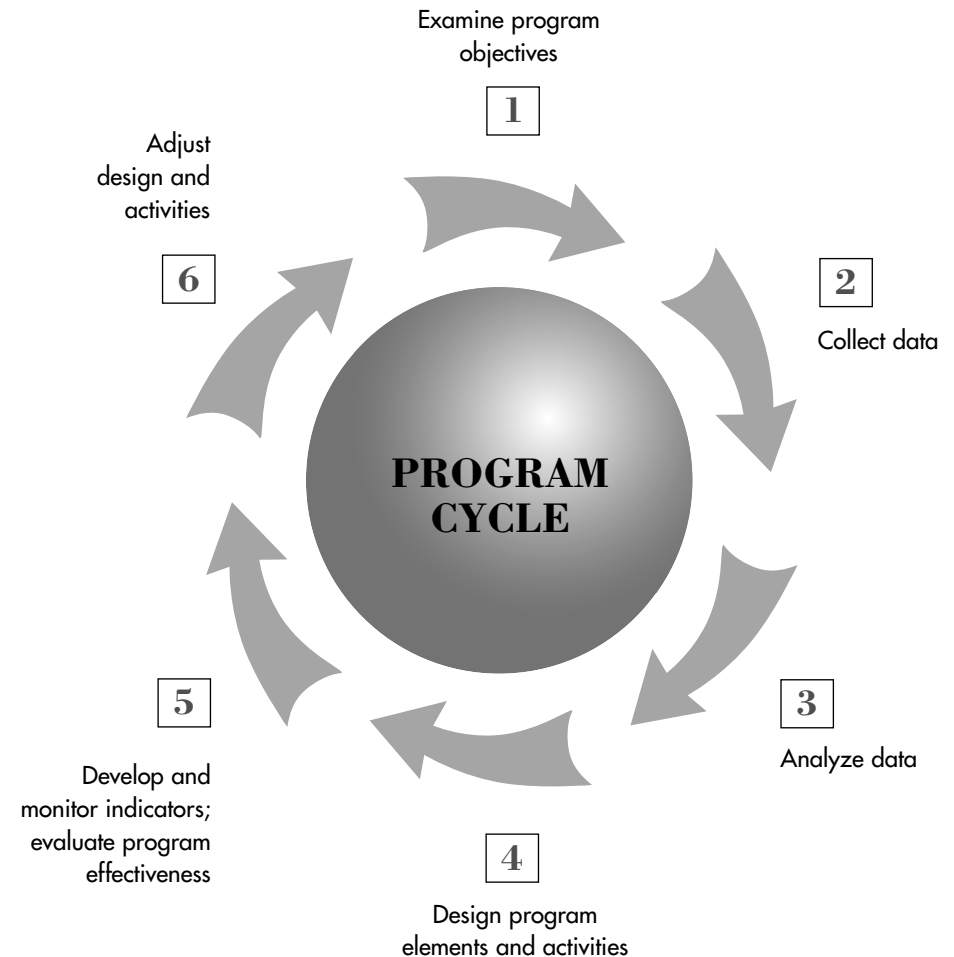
Examine program objectives

1

2

Collect data

3

Analyze data

4

Design program elements and activities

5

Develop and monitor indicators; evaluate program effectiveness

6

Adjust design and activities

PROGRAM CYCLE